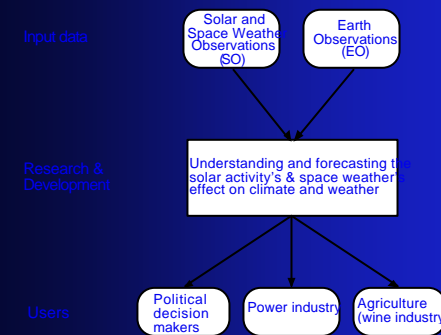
Input data

Solar and Space Weather Observations (SO)

Earth Observations (EO)

Research & Development

Understanding and forecasting the solar activity's & space weather's effect on climate and weather

Users

Political decision makers

Power industry

Agriculture (wine industry